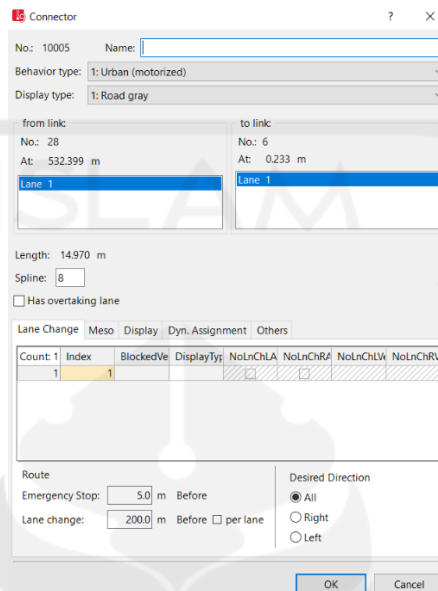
Connector ? X

No.: 10005 Name:

Behavior type: 1: Urban (motorized)

Display type: 1: Road gray

from link:
No.: 28
At: 532.399 m

Lane 1

to link:
No.: 6
At: 0.233 m

Lane 1

Length: 14.970 m

Spline: 8

Has overtaking lane

Lane Change | Meso | Display | Dyn. Assignment | Others

| Count: 1 | Index | BlockedVe | DisplayTyp | NoLnChLA | NoLnChRA | NoLnChLVe | NoLnChRV |
|---|---|---|---|---|---|---|---|
| 1 | 1 | | | | | | |

Route
Emergency Stop: 5.0 m Before
Lane change: 200.0 m Before per lane

Desired Direction
All
Right
Left

OK Cancel